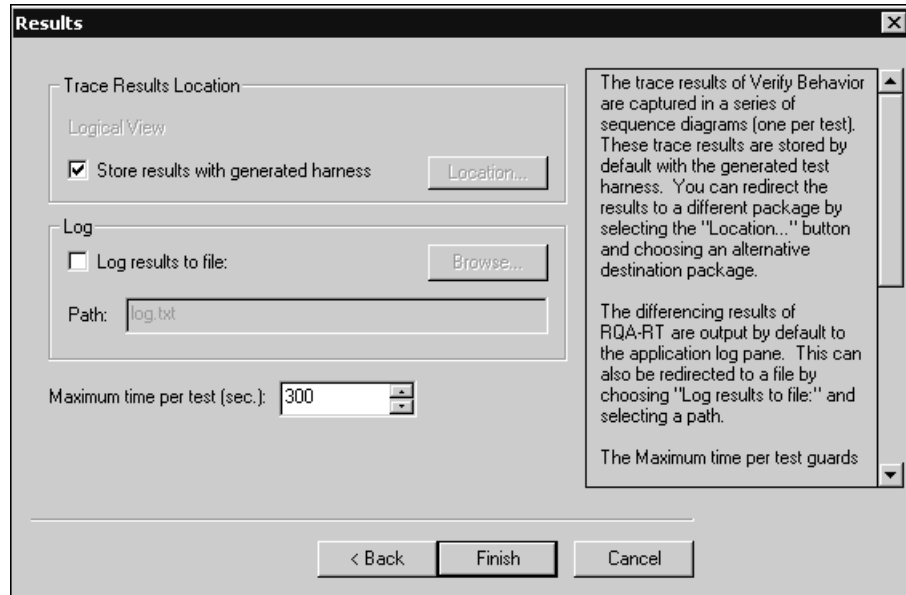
Results

Trace Results Location

Logical View

Store results with generated harness

Location...

Log

Log results to file:

Browse...

Path: log.txt

Maximum time per test (sec.): 300

The trace results of Verify Behavior are captured in a series of sequence diagrams (one per test). These trace results are stored by default with the generated test harness. You can redirect the results to a different package by selecting the "Location..." button and choosing an alternative destination package.

The differencing results of RQA-RT are output by default to the application log pane. This can also be redirected to a file by choosing "Log results to file:" and selecting a path.

The Maximum time per test guards

< Back

Finish

Cancel